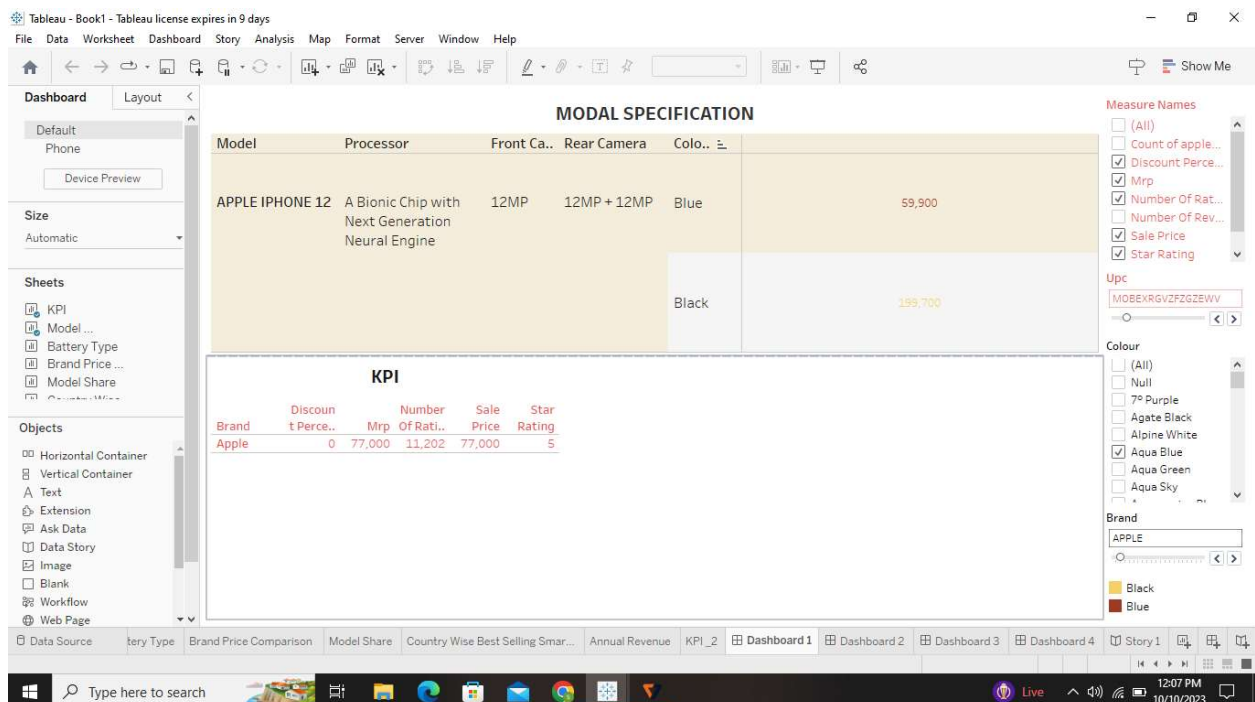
Tableau - Book1 - Tableau license expires in 9 days
File Data Worksheet Dashboard Story Analysis Map Format Server Window Help

Show Me

Dashboard Layout

Default
Phone
Device Preview

Size
Automatic

Sheets
KPI
Model ...
Battery Type
Brand Price ...
Model Share

Objects
Horizontal Container
Vertical Container
Text
Extension
Ask Data
Data Story
Image
Blank
Workflow
Web Page

MODAL SPECIFICATION

| Model | Processor | Front Ca.. | Rear Camera | Colo.. | |
|---|---|---|---|---|---|
| APPLE IPHONE 12 | A Bionic Chip with Next Generation Neural Engine | 12MP | 12MP + 12MP | Blue | 59,900 |
| | | | | Black | 199,700 |

KPI

| Brand | Discount Perce.. | Mrp | Number Of Rati.. | Sale Price | Star Rating |
|---|---|---|---|---|---|
| Apple | 0 | 77,000 | 11,202 | 77,000 | 5 |

Measure Names
(All)
Count of apple...
Discount Perce...
Mrp
Number Of Rat...
Number Of Rev...
Sale Price
Star Rating

Upc
MOBEXRGVZFZGZEWV

Colour
(All)
Null
7º Purple
Agate Black
Alpine White
Aqua Blue
Aqua Green
Aqua Sky

Brand
APPLE

Black
Blue

Data Source | tery Type | Brand Price Comparison | Model Share | Country Wise Best Selling Smar... | Annual Revenue | KPI_2 | Dashboard 1 | Dashboard 2 | Dashboard 3 | Dashboard 4 | Story 1

Type here to search
Live
12:07 PM
10/10/2023